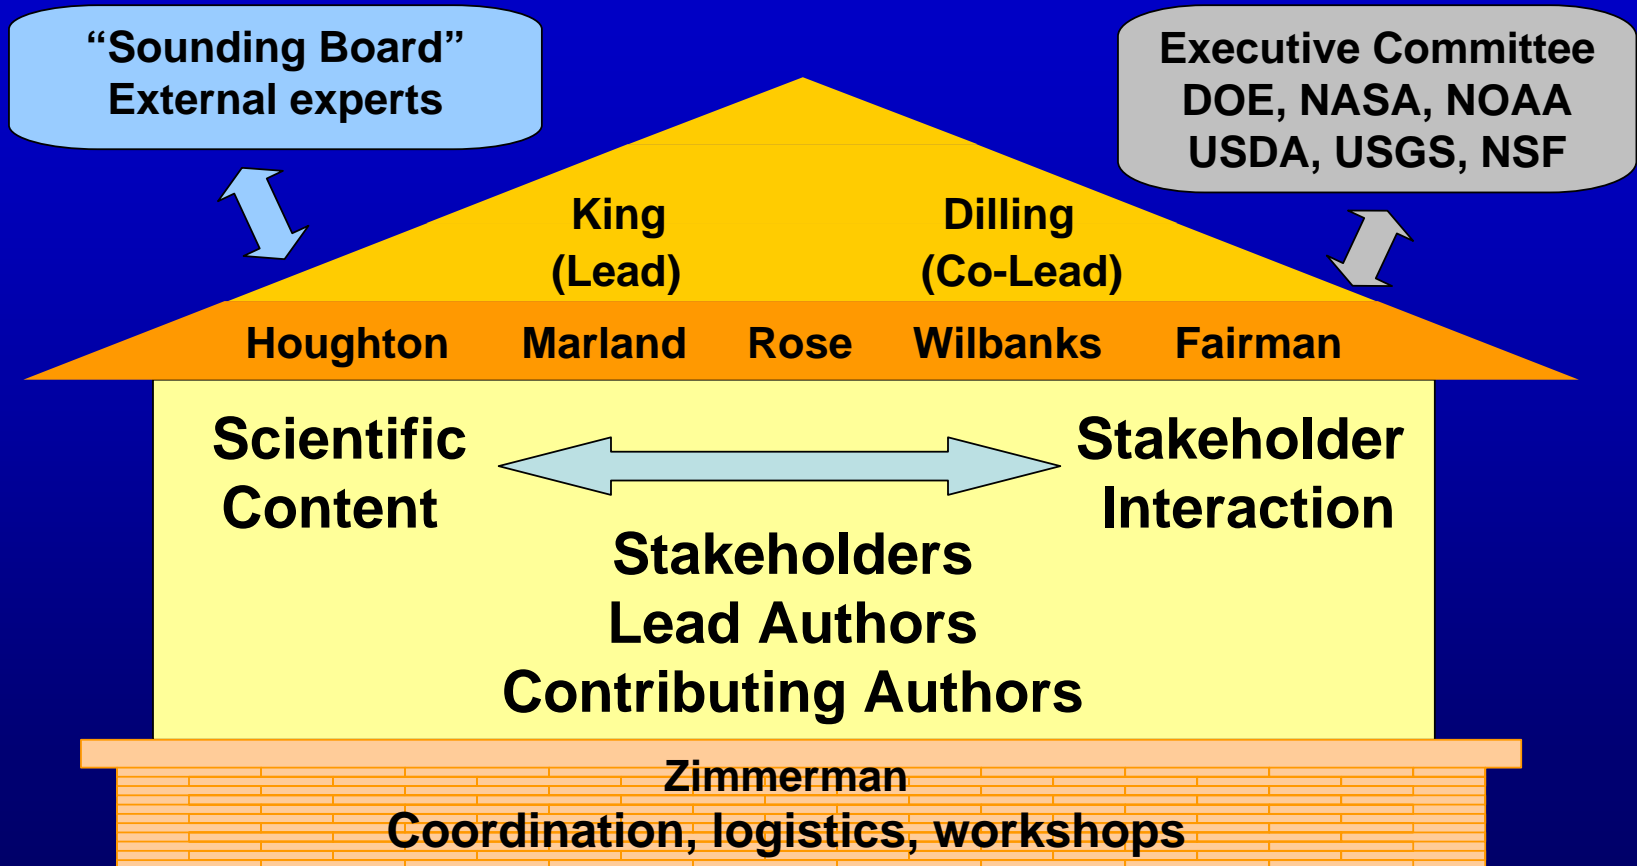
“Sounding Board”
External experts

Executive Committee
DOE, NASA, NOAA
USDA, USGS, NSF

King
(Lead)

Dilling
(Co-Lead)

Houghton Marland Rose Wilbanks Fairman

Scientific
Content

Stakeholder
Interaction

Stakeholders
Lead Authors
Contributing Authors

Zimmerman
Coordination, logistics, workshops